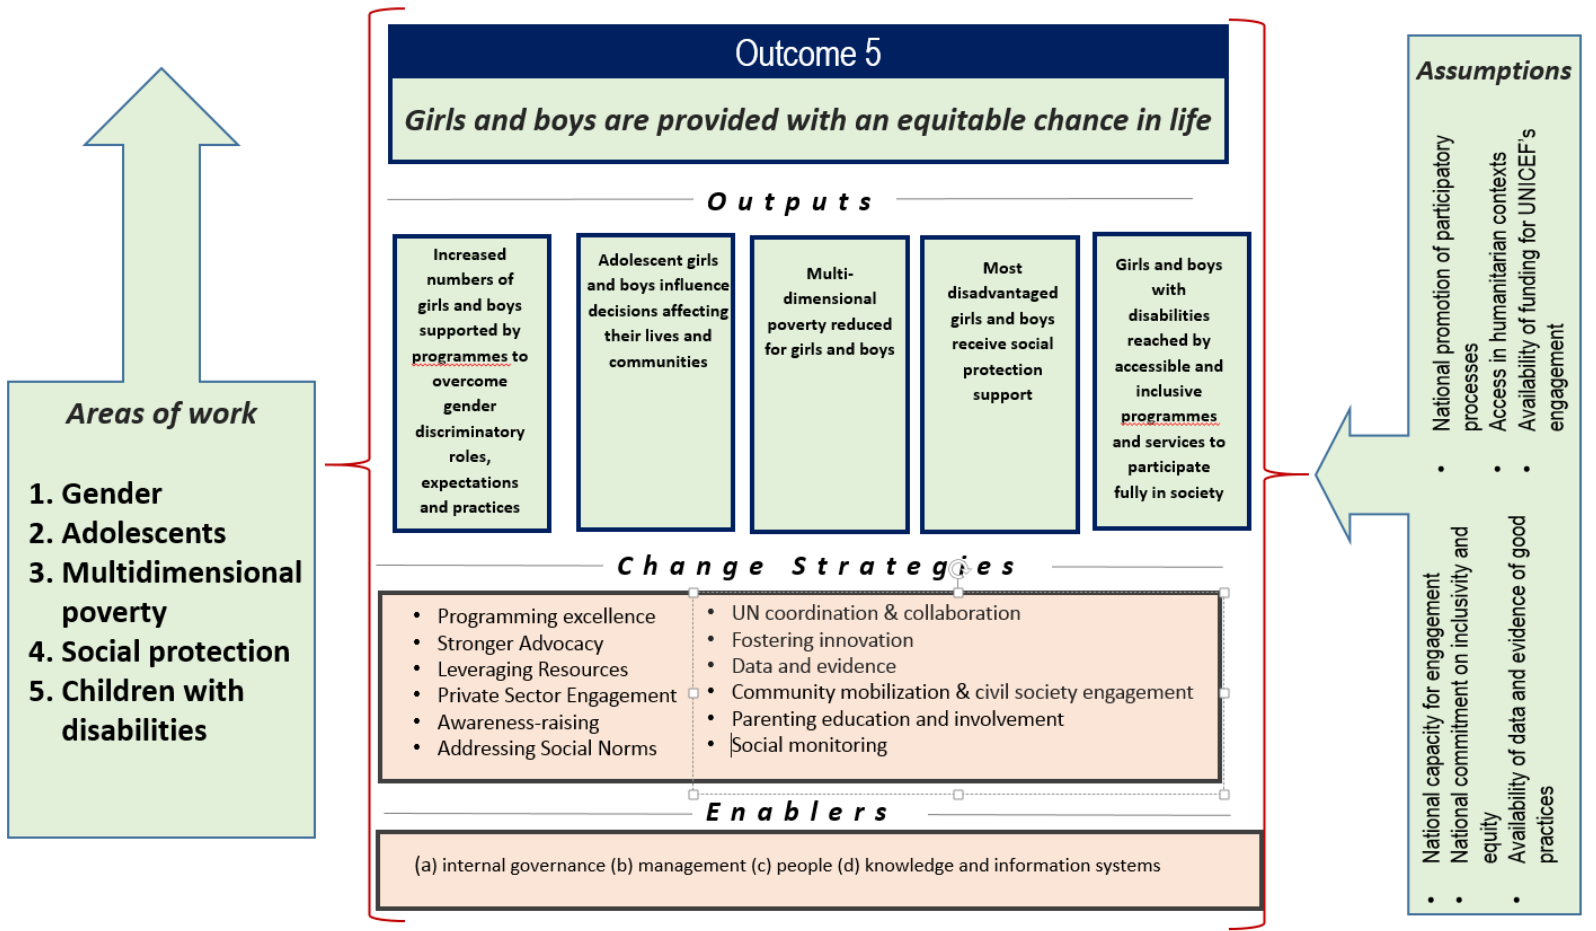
Outcome 5

Girls and boys are provided with an equitable chance in life

Outputs

Increased numbers of girls and boys supported by programmes to overcome gender discriminatory roles, expectations and practices

Adolescent girls and boys influence decisions affecting their lives and communities

Multi-dimensional poverty reduced for girls and boys

Most disadvantaged girls and boys receive social protection support

Girls and boys with disabilities reached by accessible and inclusive programmes and services to participate fully in society

Change Strategies

- Programming excellence
- Stronger Advocacy
- Leveraging Resources
- Private Sector Engagement
- Awareness-raising
- Addressing Social Norms

- UN coordination & collaboration
- Fostering innovation
- Data and evidence
- Community mobilization & civil society engagement
- Parenting education and involvement
- Social monitoring

Enablers

(a) internal governance (b) management (c) people (d) knowledge and information systems

Areas of work

1. Gender
2. Adolescents
3. Multidimensional poverty
4. Social protection
5. Children with disabilities

Assumptions

- National promotion of participatory processes
- Access in humanitarian contexts
- Availability of funding for UNICEF's engagement

- National capacity for engagement
- National commitment on inclusivity and equity
- Availability of data and evidence of good practices